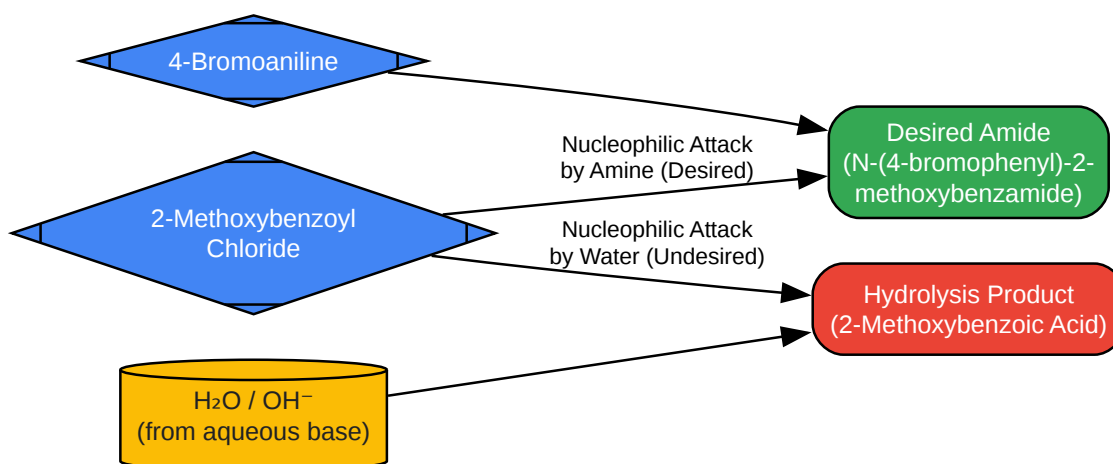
4-Bromoaniline

Nucleophilic Attack by Amine (Desired)

Desired Amide (N-(4-bromophenyl)-2-methoxybenzamide)

2-Methoxybenzoyl Chloride

Nucleophilic Attack by Water (Undesired)

Hydrolysis Product (2-Methoxybenzoic Acid)

$H_2O$ / $OH^-$ (from aqueous base)